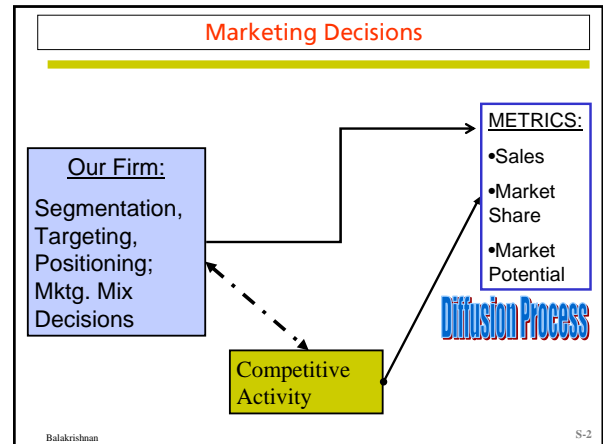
Marketing Decisions

Our Firm:

Segmentation, Targeting, Positioning; Mktg. Mix Decisions

METRICS:

•Sales

•Market Share

•Market Potential

Diffusion Process

Competitive Activity

Balakrishnan

S-2